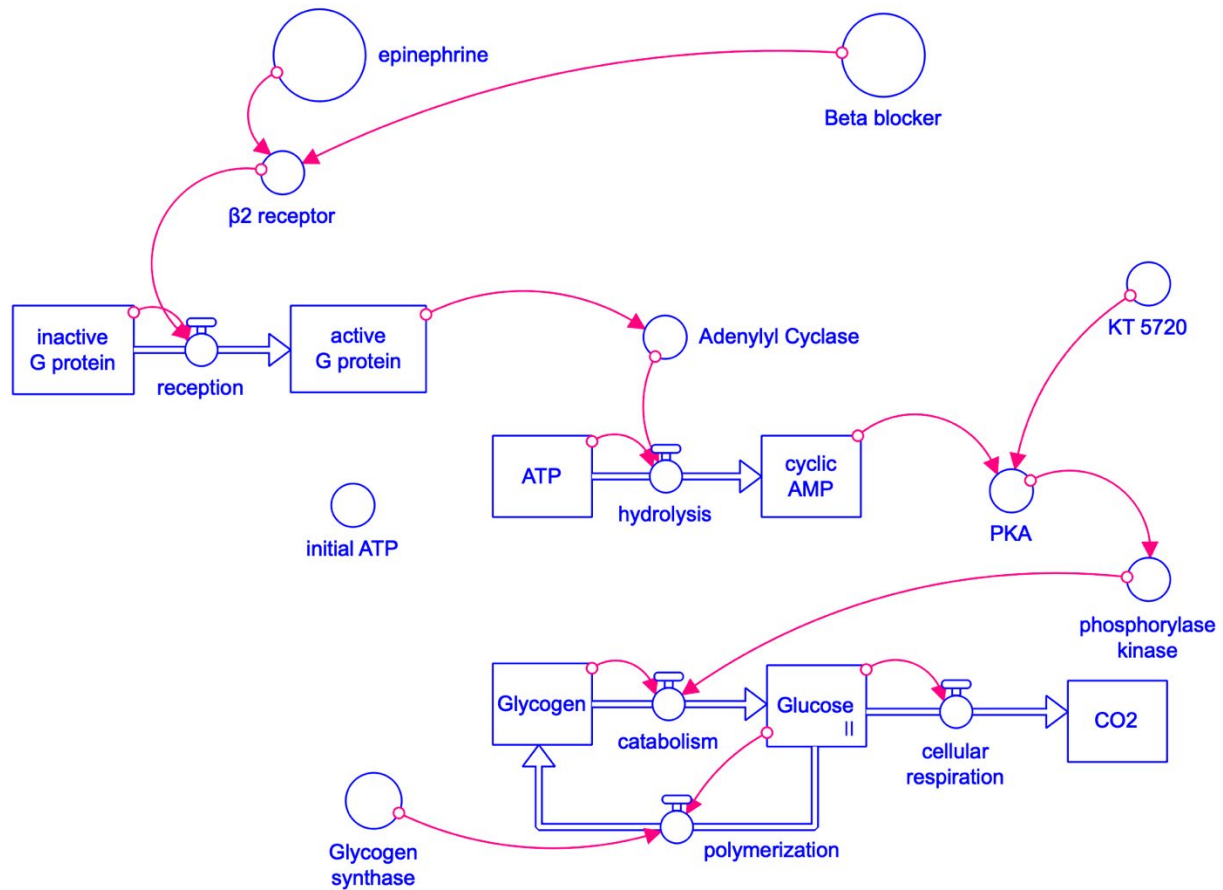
epinephrine

Beta blocker

β2 receptor

inactive G protein

reception

active G protein

Adenylyl Cyclase

KT 5720

ATP

hydrolysis

cyclic AMP

PKA

initial ATP

phosphorylase kinase

Glycogen

catabolism

Glucose

cellular respiration

CO2

Glycogen synthase

polymerization